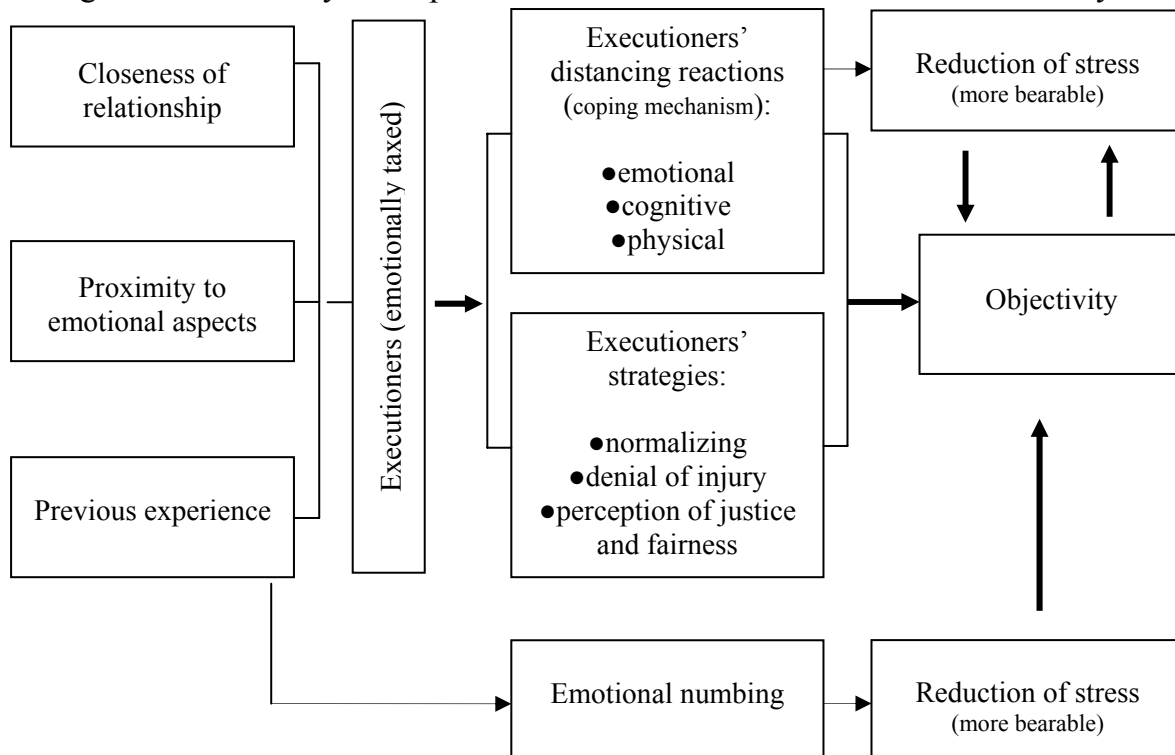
Closeness of relationship

Proximity to emotional aspects

Previous experience

Executioners (emotionally taxed)

Executioners' distancing reactions (coping mechanism):

●emotional
●cognitive
●physical

Executioners' strategies:

●normalizing
●denial of injury
●perception of justice and fairness

Reduction of stress (more bearable)

Objectivity

Emotional numbing

Reduction of stress (more bearable)